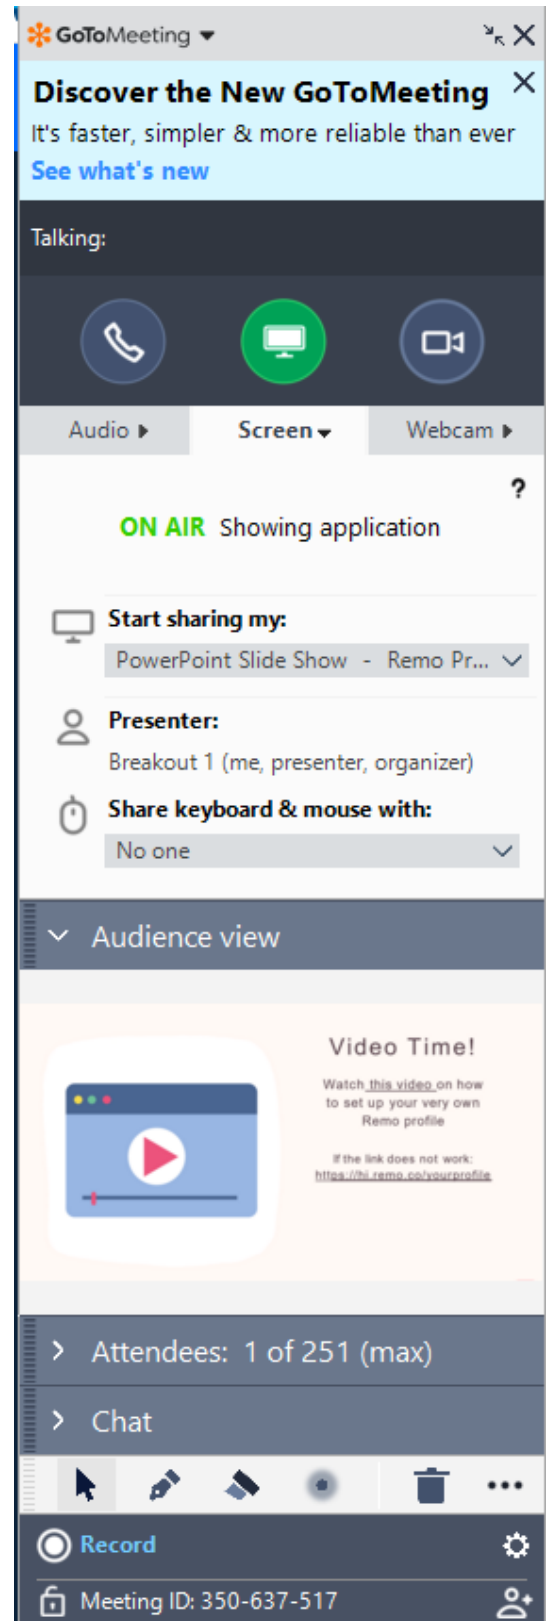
GoToMeeting

Discover the New GoToMeeting
It's faster, simpler & more reliable than ever
See what's new

Talking:

Audio
Screen
Webcam

?

ON AIR Showing application

Start sharing my:
PowerPoint Slide Show - Remo Pr...

Presenter:
Breakout 1 (me, presenter, organizer)

Share keyboard & mouse with:
No one

Audience view

Video Time!
Watch this video on how to set up your very own Remo profile

If the link does not work:
https://hi.remo.co/yourprofile

Attendees: 1 of 251 (max)

Chat

Record

Meeting ID: 350-637-517